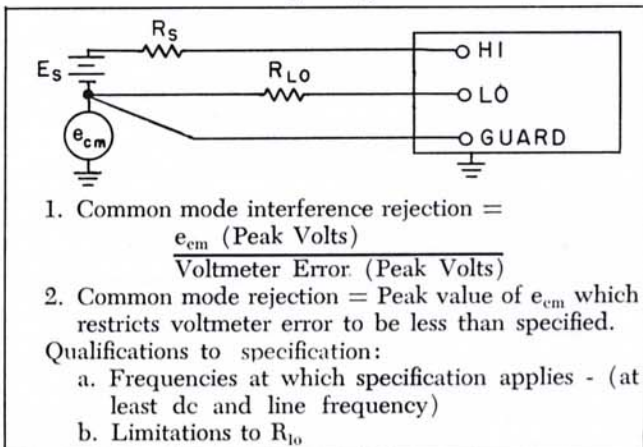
$R_S$

$E_S$

$R_{LO}$

$e_{cm}$

HI

LO

GUARD

1. Common mode interference rejection = $\frac{e_{cm} \text{ (Peak Volts)}}{\text{Voltmeter Error (Peak Volts)}}$

2. Common mode rejection = Peak value of $e_{cm}$ which restricts voltmeter error to be less than specified.

Qualifications to specification:

a. Frequencies at which specification applies - (at least dc and line frequency)

b. Limitations to $R_{lo}$